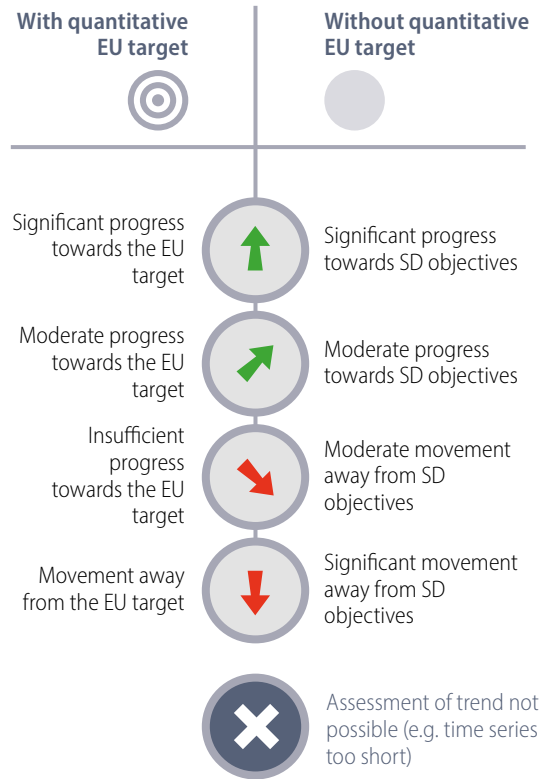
With quantitative EU target

Without quantitative EU target

Significant progress towards the EU target

Significant progress towards SD objectives

Moderate progress towards the EU target

Moderate progress towards SD objectives

Insufficient progress towards the EU target

Moderate movement away from SD objectives

Movement away from the EU target

Significant movement away from SD objectives

Assessment of trend not possible (e.g. time series too short)